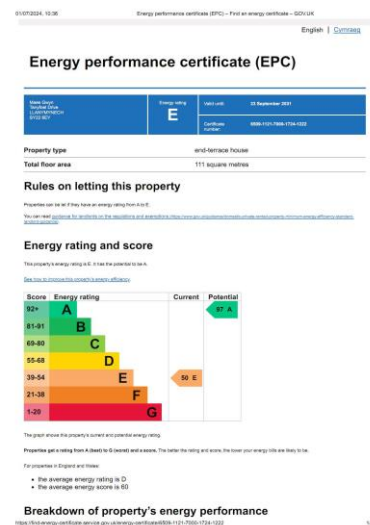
01/07/2024, 10:36 Energy performance certificate (EPC) – Find an energy certificate – GOV.UK

English | Cymraeg

# Energy performance certificate (EPC)

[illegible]
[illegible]
LLANYMYNECH
SY22 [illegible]

Energy rating
E

Valid until: 23 September 2031

Certificate number: 0509-1121-7000-1724-1222

| Property type | end-terrace house |
|---|---|
| Total floor area | 111 square metres |

## Rules on letting this property

Properties can be let if they have an energy rating from A to E.

You can read guidance for landlords on the regulations and exemptions (https://www.gov.uk/guidance/domestic-private-rented-property-minimum-energy-efficiency-standard-landlord-guidance).

## Energy rating and score

This property's energy rating is E. It has the potential to be A.

See how to improve this property's energy efficiency.

| Score | Energy rating | Current | Potential |
|---|---|---|---|
| 92+ | A | | 97 A |
| 81-91 | B | | |
| 69-80 | C | | |
| 55-68 | D | | |
| 39-54 | E | 50 E | |
| 21-38 | F | | |
| 1-20 | G | | |

The graph shows this property's current and potential energy rating.

Properties get a rating from A (best) to G (worst) and a score. The better the rating and score, the lower your energy bills are likely to be.

For properties in England and Wales:

- the average energy rating is D
- the average energy score is 60

## Breakdown of property's energy performance

https://find-energy-certificate.service.gov.uk/energy-certificate/0509-1121-7000-1724-1222 1/5